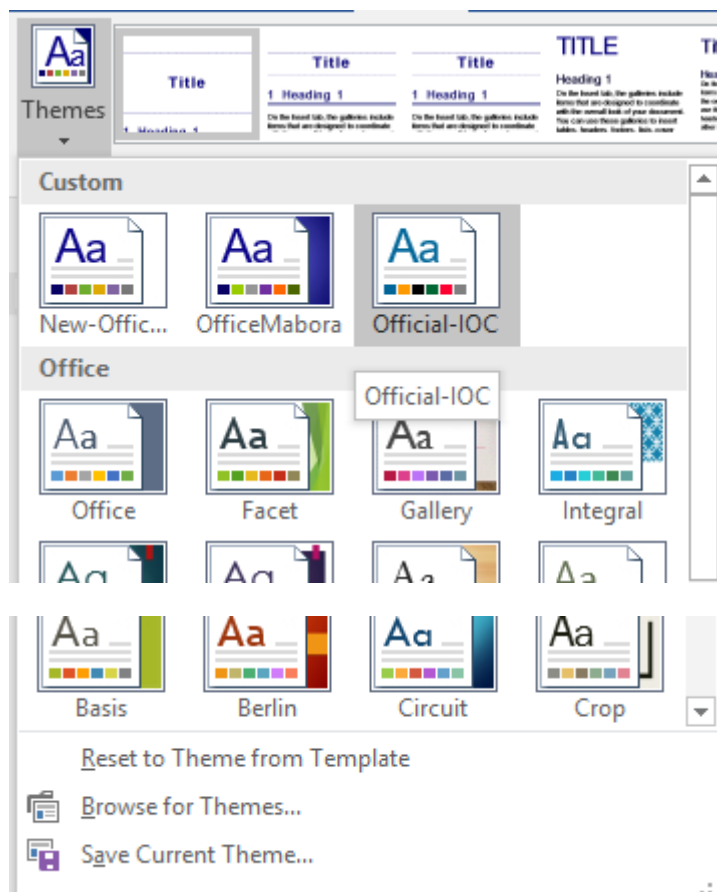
Aa

Themes

Title

1 Heading 1

Title

1 Heading 1

On the Insert tab, the galleries include items that are designed to coordinate.

Title

1 Heading 1

On the Insert tab, the galleries include items that are designed to coordinate.

TITLE

Heading 1

On the Insert tab, the galleries include items that are designed to coordinate with the overall look of your document. You can use these galleries to insert tables, headers, footers, lists, cover

Ti

Custom

Aa

New-Offic...

Aa

OfficeMabora

Aa

Official-IOC

Office

Official-IOC

Aa

Office

Aa

Facet

Aa

Gallery

Aa

Integral

Aa

Basis

Aa

Berlin

Aa

Circuit

Aa

Crop

Reset to Theme from Template

Browse for Themes...

Save Current Theme...